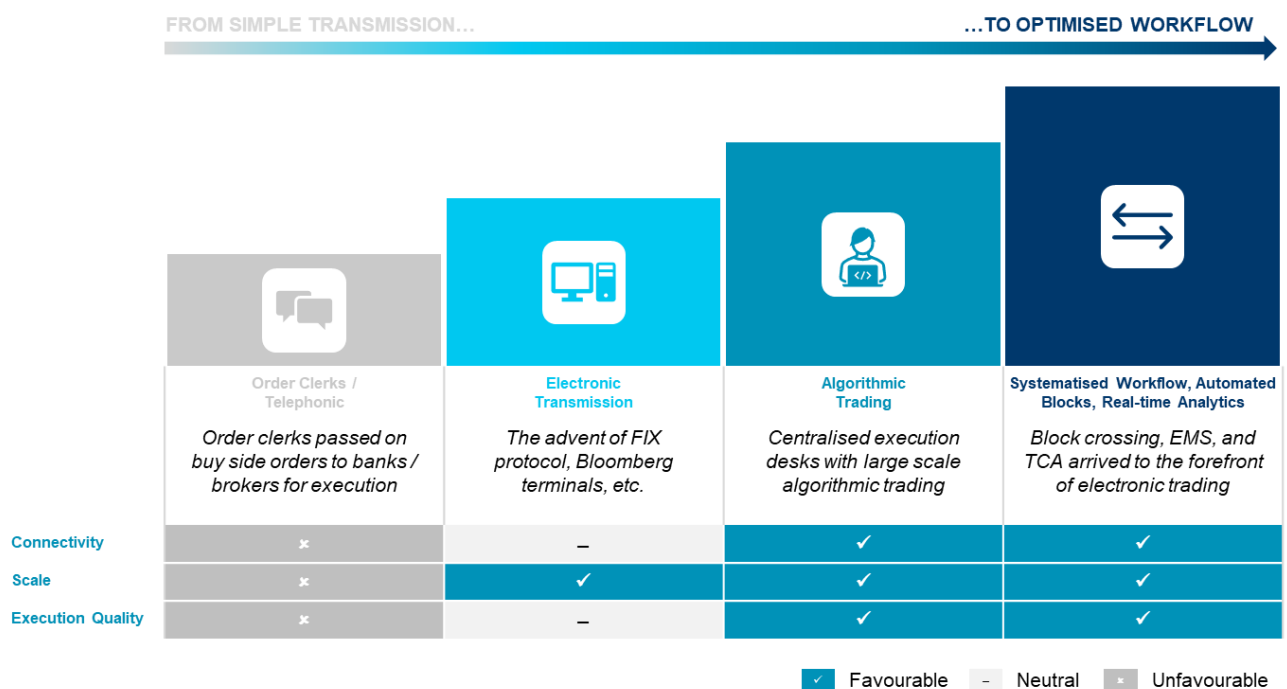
FROM SIMPLE TRANSMISSION…

…TO OPTIMISED WORKFLOW

| | Order Clerks / Telephonic | Electronic Transmission | Algorithmic Trading | Systematised Workflow, Automated Blocks, Real-time Analytics |
|---|---|---|---|---|
| | Order clerks passed on buy side orders to banks / brokers for execution | The advent of FIX protocol, Bloomberg terminals, etc. | Centralised execution desks with large scale algorithmic trading | Block crossing, EMS, and TCA arrived to the forefront of electronic trading |
| Connectivity | × | – | ✓ | ✓ |
| Scale | × | ✓ | ✓ | ✓ |
| Execution Quality | × | – | ✓ | ✓ |

✓ Favourable – Neutral × Unfavourable